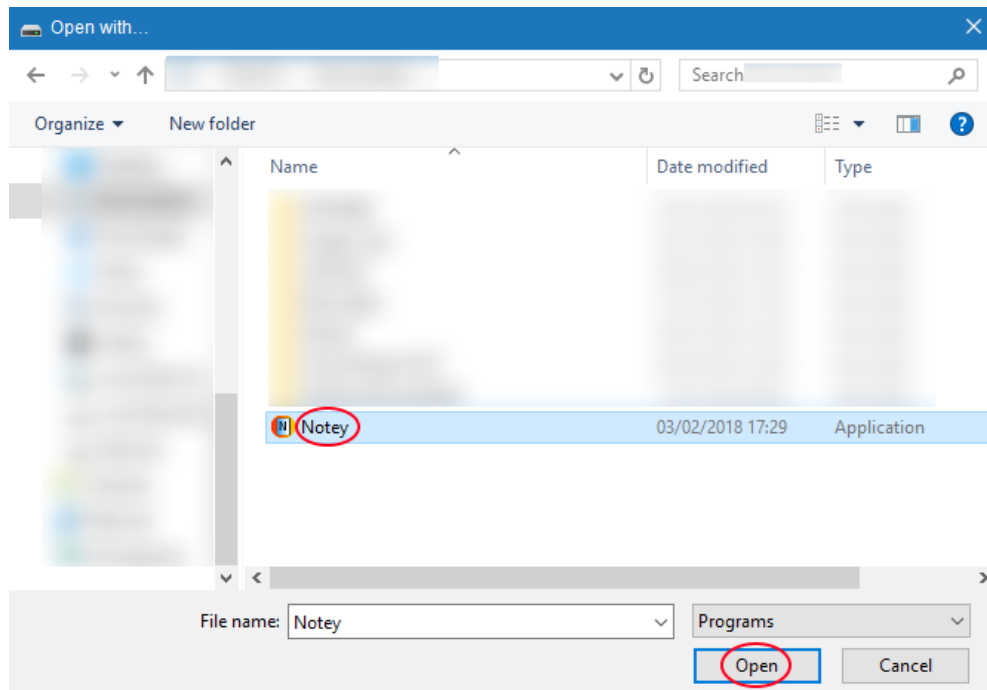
Open with...

Search

Organize ▾ New folder

| Name | Date modified | Type |
|---|---|---|
| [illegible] | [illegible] | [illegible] |
| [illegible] | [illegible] | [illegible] |
| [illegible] | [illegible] | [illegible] |
| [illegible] | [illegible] | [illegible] |
| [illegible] | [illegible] | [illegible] |
| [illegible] | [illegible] | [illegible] |
| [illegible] | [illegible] | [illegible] |
| Notey | 03/02/2018 17:29 | Application |

File name: Notey

Programs

Open

Cancel